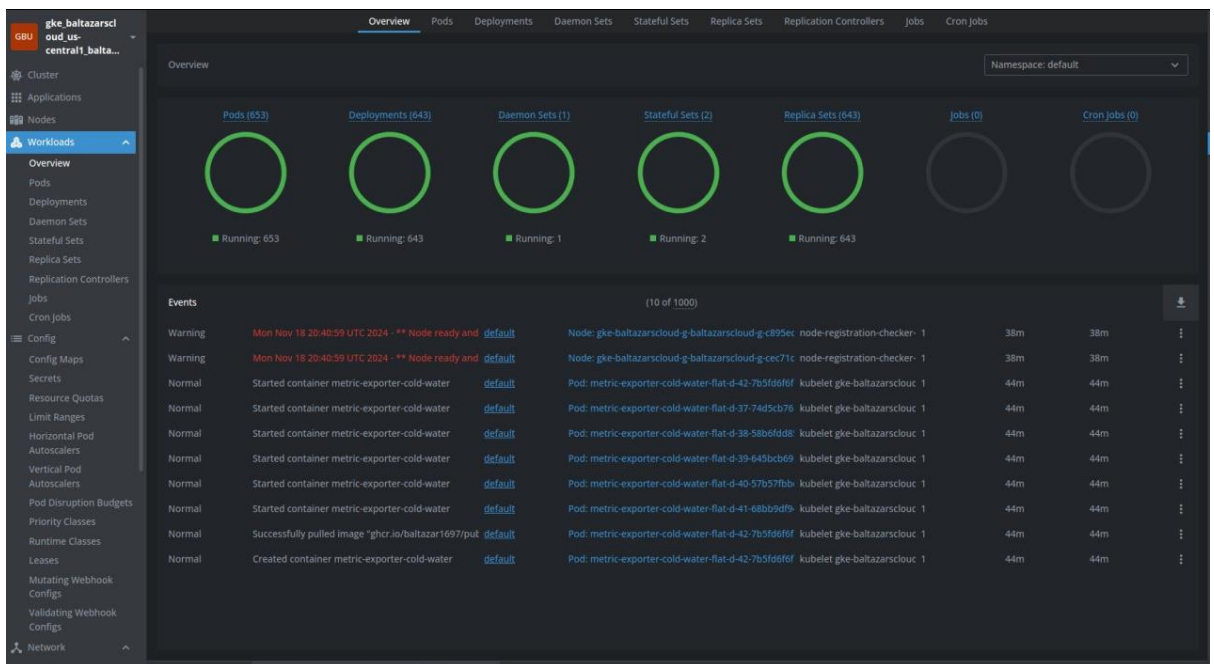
GBU gke_baltazarscloud_us-central1_balta...

Cluster
Applications
Nodes
Workloads
Overview
Pods
Deployments
Daemon Sets
Stateful Sets
Replica Sets
Replication Controllers
Jobs
Cron Jobs
Config
Config Maps
Secrets
Resource Quotas
Limit Ranges
Horizontal Pod Autoscalers
Vertical Pod Autoscalers
Pod Disruption Budgets
Priority Classes
Runtime Classes
Leases
Mutating Webhook Configs
Validating Webhook Configs
Network

Overview Pods Deployments Daemon Sets Stateful Sets Replica Sets Replication Controllers Jobs Cron Jobs

Overview

Namespace: default

Pods (653) Deployments (643) Daemon Sets (1) Stateful Sets (2) Replica Sets (643) Jobs (0) Cron Jobs (0)

Running: 653 Running: 643 Running: 1 Running: 2 Running: 643

Events (10 of 1000)

| | | | | | | | |
|---|---|---|---|---|---|---|---|
| Warning | Mon Nov 18 20:40:59 UTC 2024 - ** Node ready and | default | Node: gke-baltazarscloud-g-baltazarscloud-g-c895ec | node-registration-checker- 1 | 38m | 38m | ⋮ |
| Warning | Mon Nov 18 20:40:59 UTC 2024 - ** Node ready and | default | Node: gke-baltazarscloud-g-baltazarscloud-g-cec71c | node-registration-checker- 1 | 38m | 38m | ⋮ |
| Normal | Started container metric-exporter-cold-water | default | Pod: metric-exporter-cold-water-flat-d-42-7b5fd6f6f | kubelet gke-baltazarsclouc 1 | 44m | 44m | ⋮ |
| Normal | Started container metric-exporter-cold-water | default | Pod: metric-exporter-cold-water-flat-d-37-74d5cb76 | kubelet gke-baltazarsclouc 1 | 44m | 44m | ⋮ |
| Normal | Started container metric-exporter-cold-water | default | Pod: metric-exporter-cold-water-flat-d-38-58b6fdd8 | kubelet gke-baltazarsclouc 1 | 44m | 44m | ⋮ |
| Normal | Started container metric-exporter-cold-water | default | Pod: metric-exporter-cold-water-flat-d-39-645bcb69 | kubelet gke-baltazarsclouc 1 | 44m | 44m | ⋮ |
| Normal | Started container metric-exporter-cold-water | default | Pod: metric-exporter-cold-water-flat-d-40-57b57fbb | kubelet gke-baltazarsclouc 1 | 44m | 44m | ⋮ |
| Normal | Started container metric-exporter-cold-water | default | Pod: metric-exporter-cold-water-flat-d-41-68bb9df9 | kubelet gke-baltazarsclouc 1 | 44m | 44m | ⋮ |
| Normal | Successfully pulled image "ghcr.io/baltazar1697/pul | default | Pod: metric-exporter-cold-water-flat-d-42-7b5fd6f6f | kubelet gke-baltazarsclouc 1 | 44m | 44m | ⋮ |
| Normal | Created container metric-exporter-cold-water | default | Pod: metric-exporter-cold-water-flat-d-42-7b5fd6f6f | kubelet gke-baltazarsclouc 1 | 44m | 44m | ⋮ |